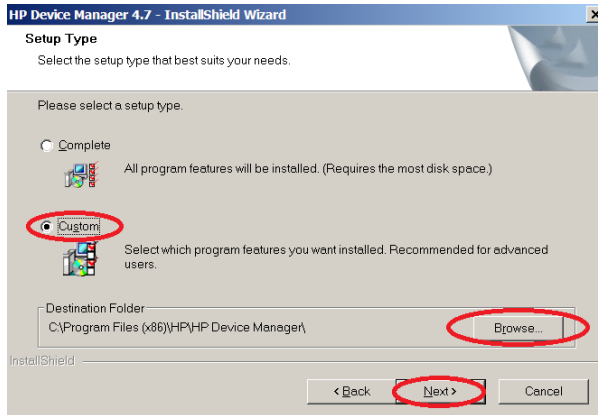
HP Device Manager 4.7 - InstallShield Wizard

Setup Type

Select the setup type that best suits your needs.

Please select a setup type.

Complete

All program features will be installed. (Requires the most disk space.)

Custom

Select which program features you want installed. Recommended for advanced users.

Destination Folder

C:\Program Files (x86)\HP\HP Device Manager\

Browse...

InstallShield

< Back

Next >

Cancel